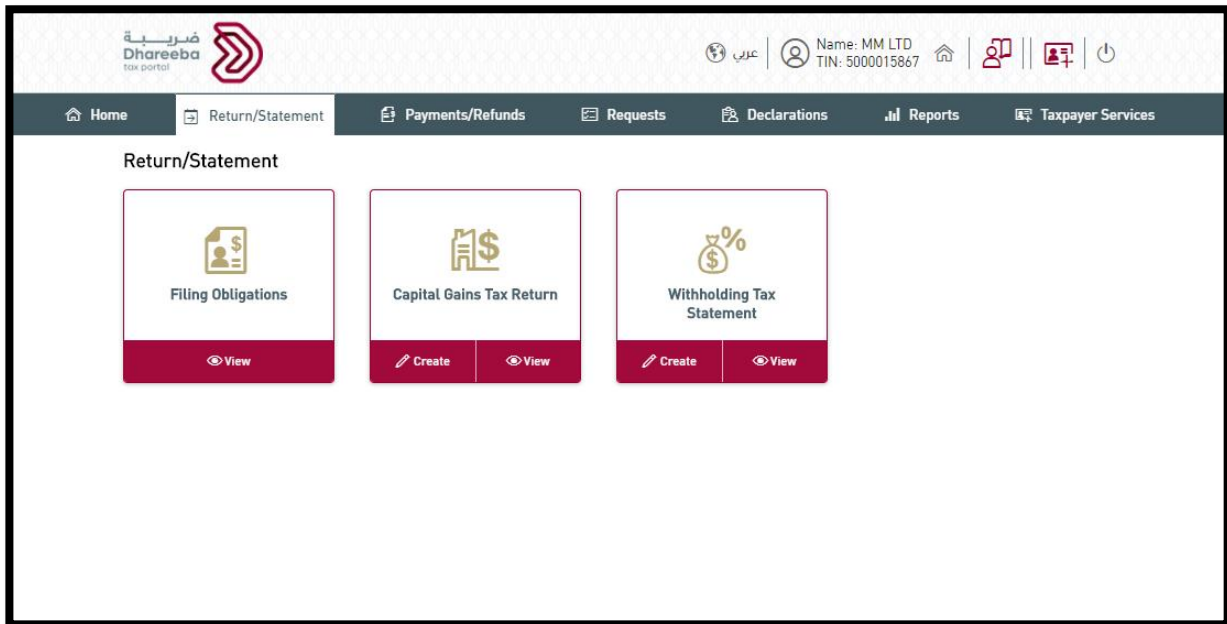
ضريبة
Dhareeba
tax portal

عربي
Name: MM LTD
TIN: 5000015867

Home
Return/Statement
Payments/Refunds
Requests
Declarations
Reports
Taxpayer Services

Return/Statement

Filing Obligations
View

Capital Gains Tax Return
Create
View

Withholding Tax Statement
Create
View